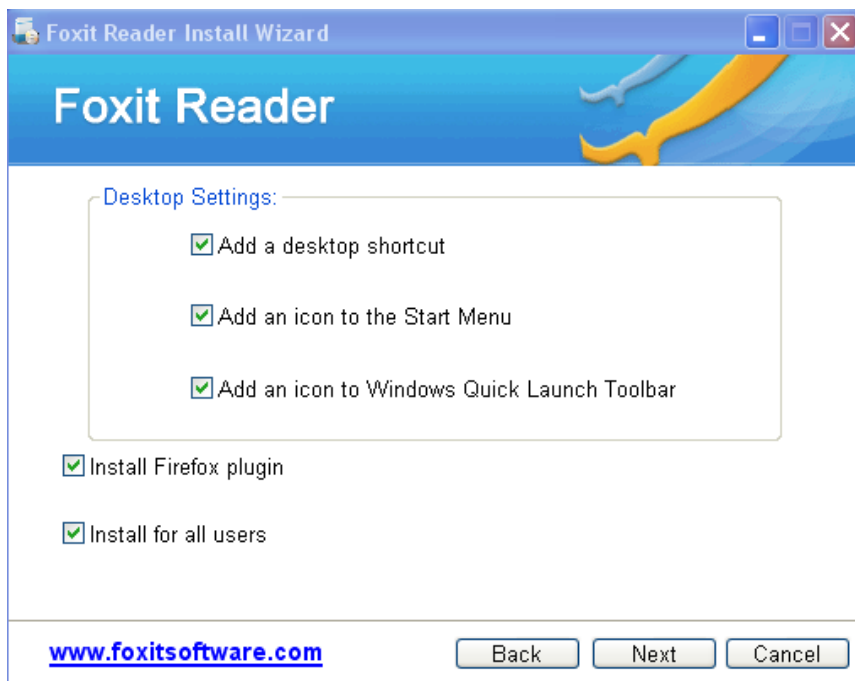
Foxit Reader Install Wizard

Foxit Reader

Desktop Settings:

Add a desktop shortcut

Add an icon to the Start Menu

Add an icon to Windows Quick Launch Toolbar

Install Firefox plugin

Install for all users

www.foxitsoftware.com

Back
Next
Cancel